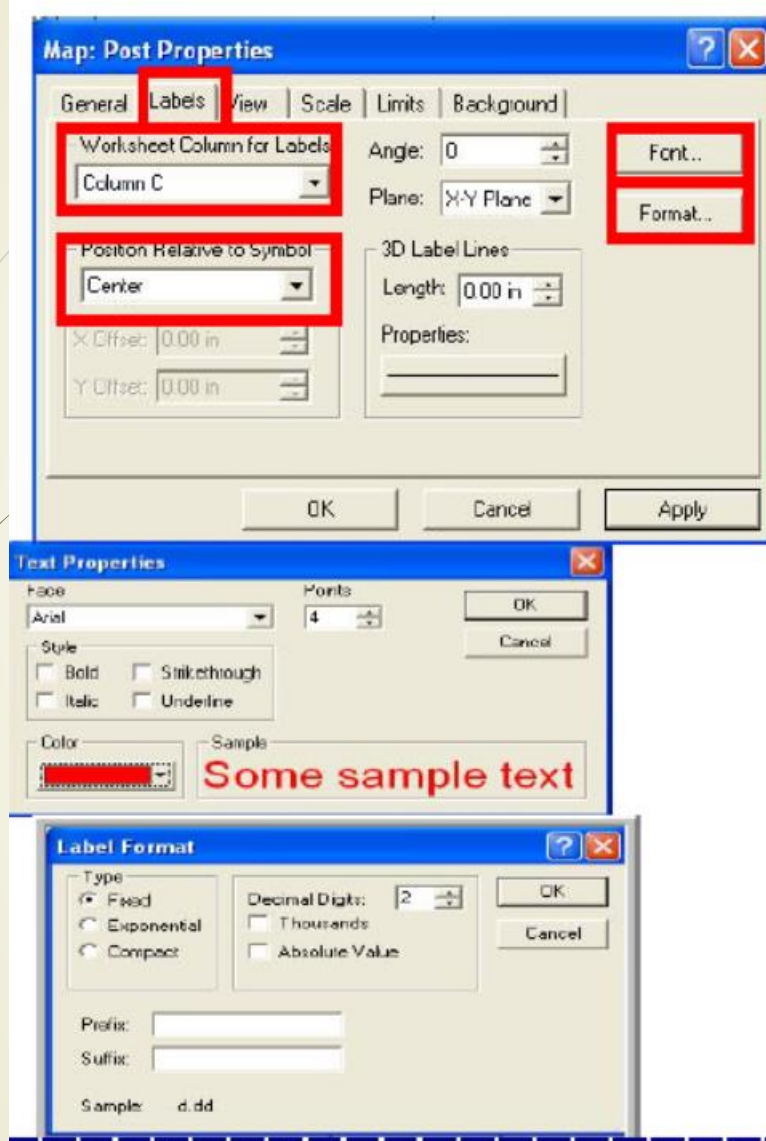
Map: Post Properties

General | Labels | View | Scale | Limits | Background

Worksheet Column for Labels
Column C

Angle: 0
Plane: X-Y Plane

Font...
Format...

Position Relative to Symbol
Center

X Offset: 0.00 in
Y Offset: 0.00 in

3D Label Lines
Length: 0.00 in
Properties:

OK
Cancel
Apply

Text Properties

Face
Arial
Points
4
OK
Cancel

Style
Bold
Strikethrough
Italic
Underline

Color
Sample
Some sample text

Label Format

Type
Fixed
Exponential
Compact

Decimal Digits: 2
Thousands
Absolute Value

OK
Cancel

Prefix:
Suffix:

Sample: d.dd